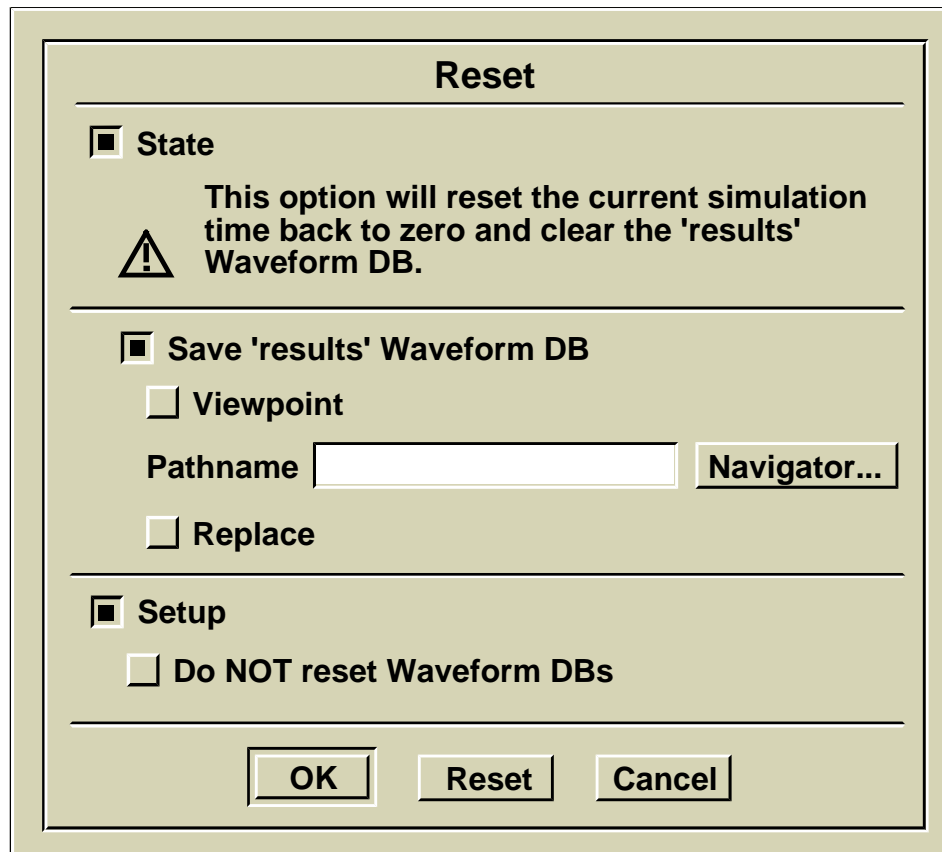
Reset

State

This option will reset the current simulation time back to zero and clear the 'results' Waveform DB.

Save 'results' Waveform DB

Viewpoint

Pathname

Navigator...

Replace

Setup

Do NOT reset Waveform DBs

OK

Reset

Cancel